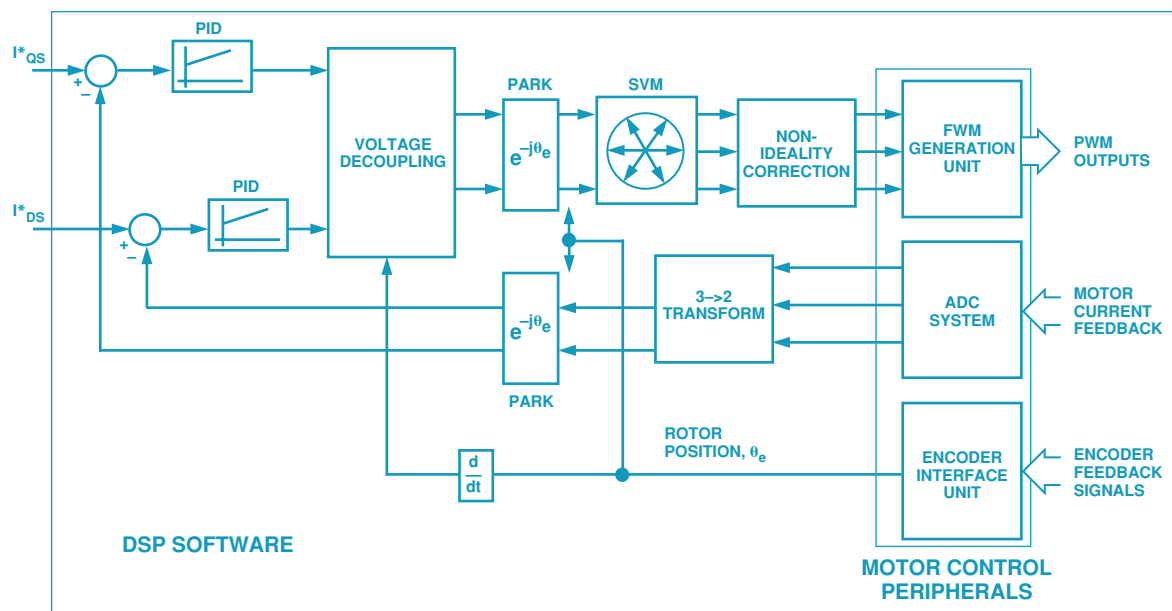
PID

$I^*_{QS}$

+

–

PID

$I^*_{DS}$

+

–

VOLTAGE DECOUPLING

PARK

$e^{-j\theta_e}$

SVM

NON-IDEALITY CORRECTION

FWM GENERATION UNIT

PWM OUTPUTS

3–>2 TRANSFORM

$e^{-j\theta_e}$

PARK

ADC SYSTEM

MOTOR CURRENT FEEDBACK

ROTOR POSITION, $\theta_e$

$\frac{d}{dt}$

ENCODER INTERFACE UNIT

ENCODER FEEDBACK SIGNALS

DSP SOFTWARE

MOTOR CONTROL PERIPHERALS